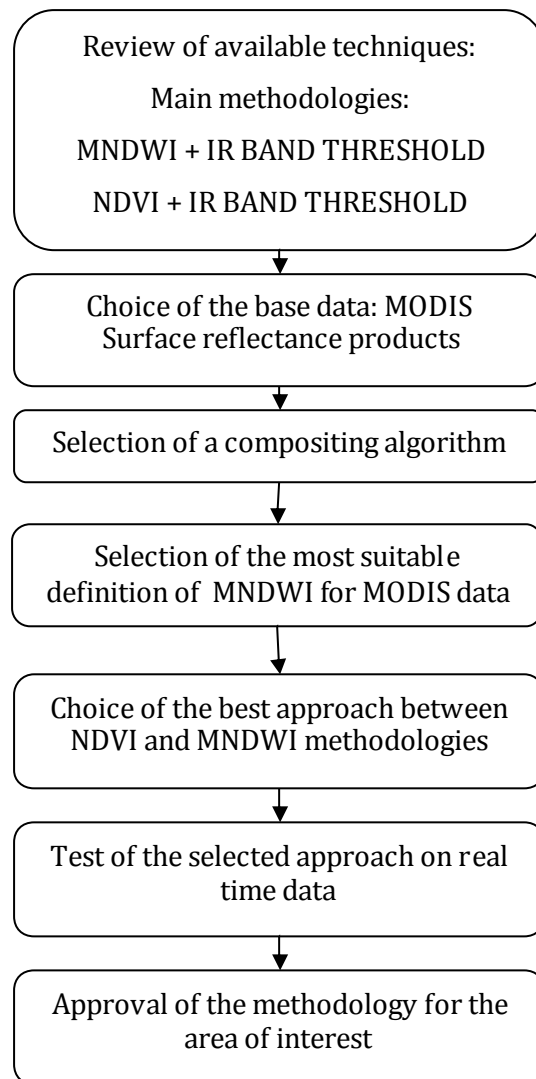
Review of available techniques:

Main methodologies:

MNDWI + IR BAND THRESHOLD

NDVI + IR BAND THRESHOLD

Choice of the base data: MODIS Surface reflectance products

Selection of a compositing algorithm

Selection of the most suitable definition of MNDWI for MODIS data

Choice of the best approach between NDVI and MNDWI methodologies

Test of the selected approach on real time data

Approval of the methodology for the area of interest